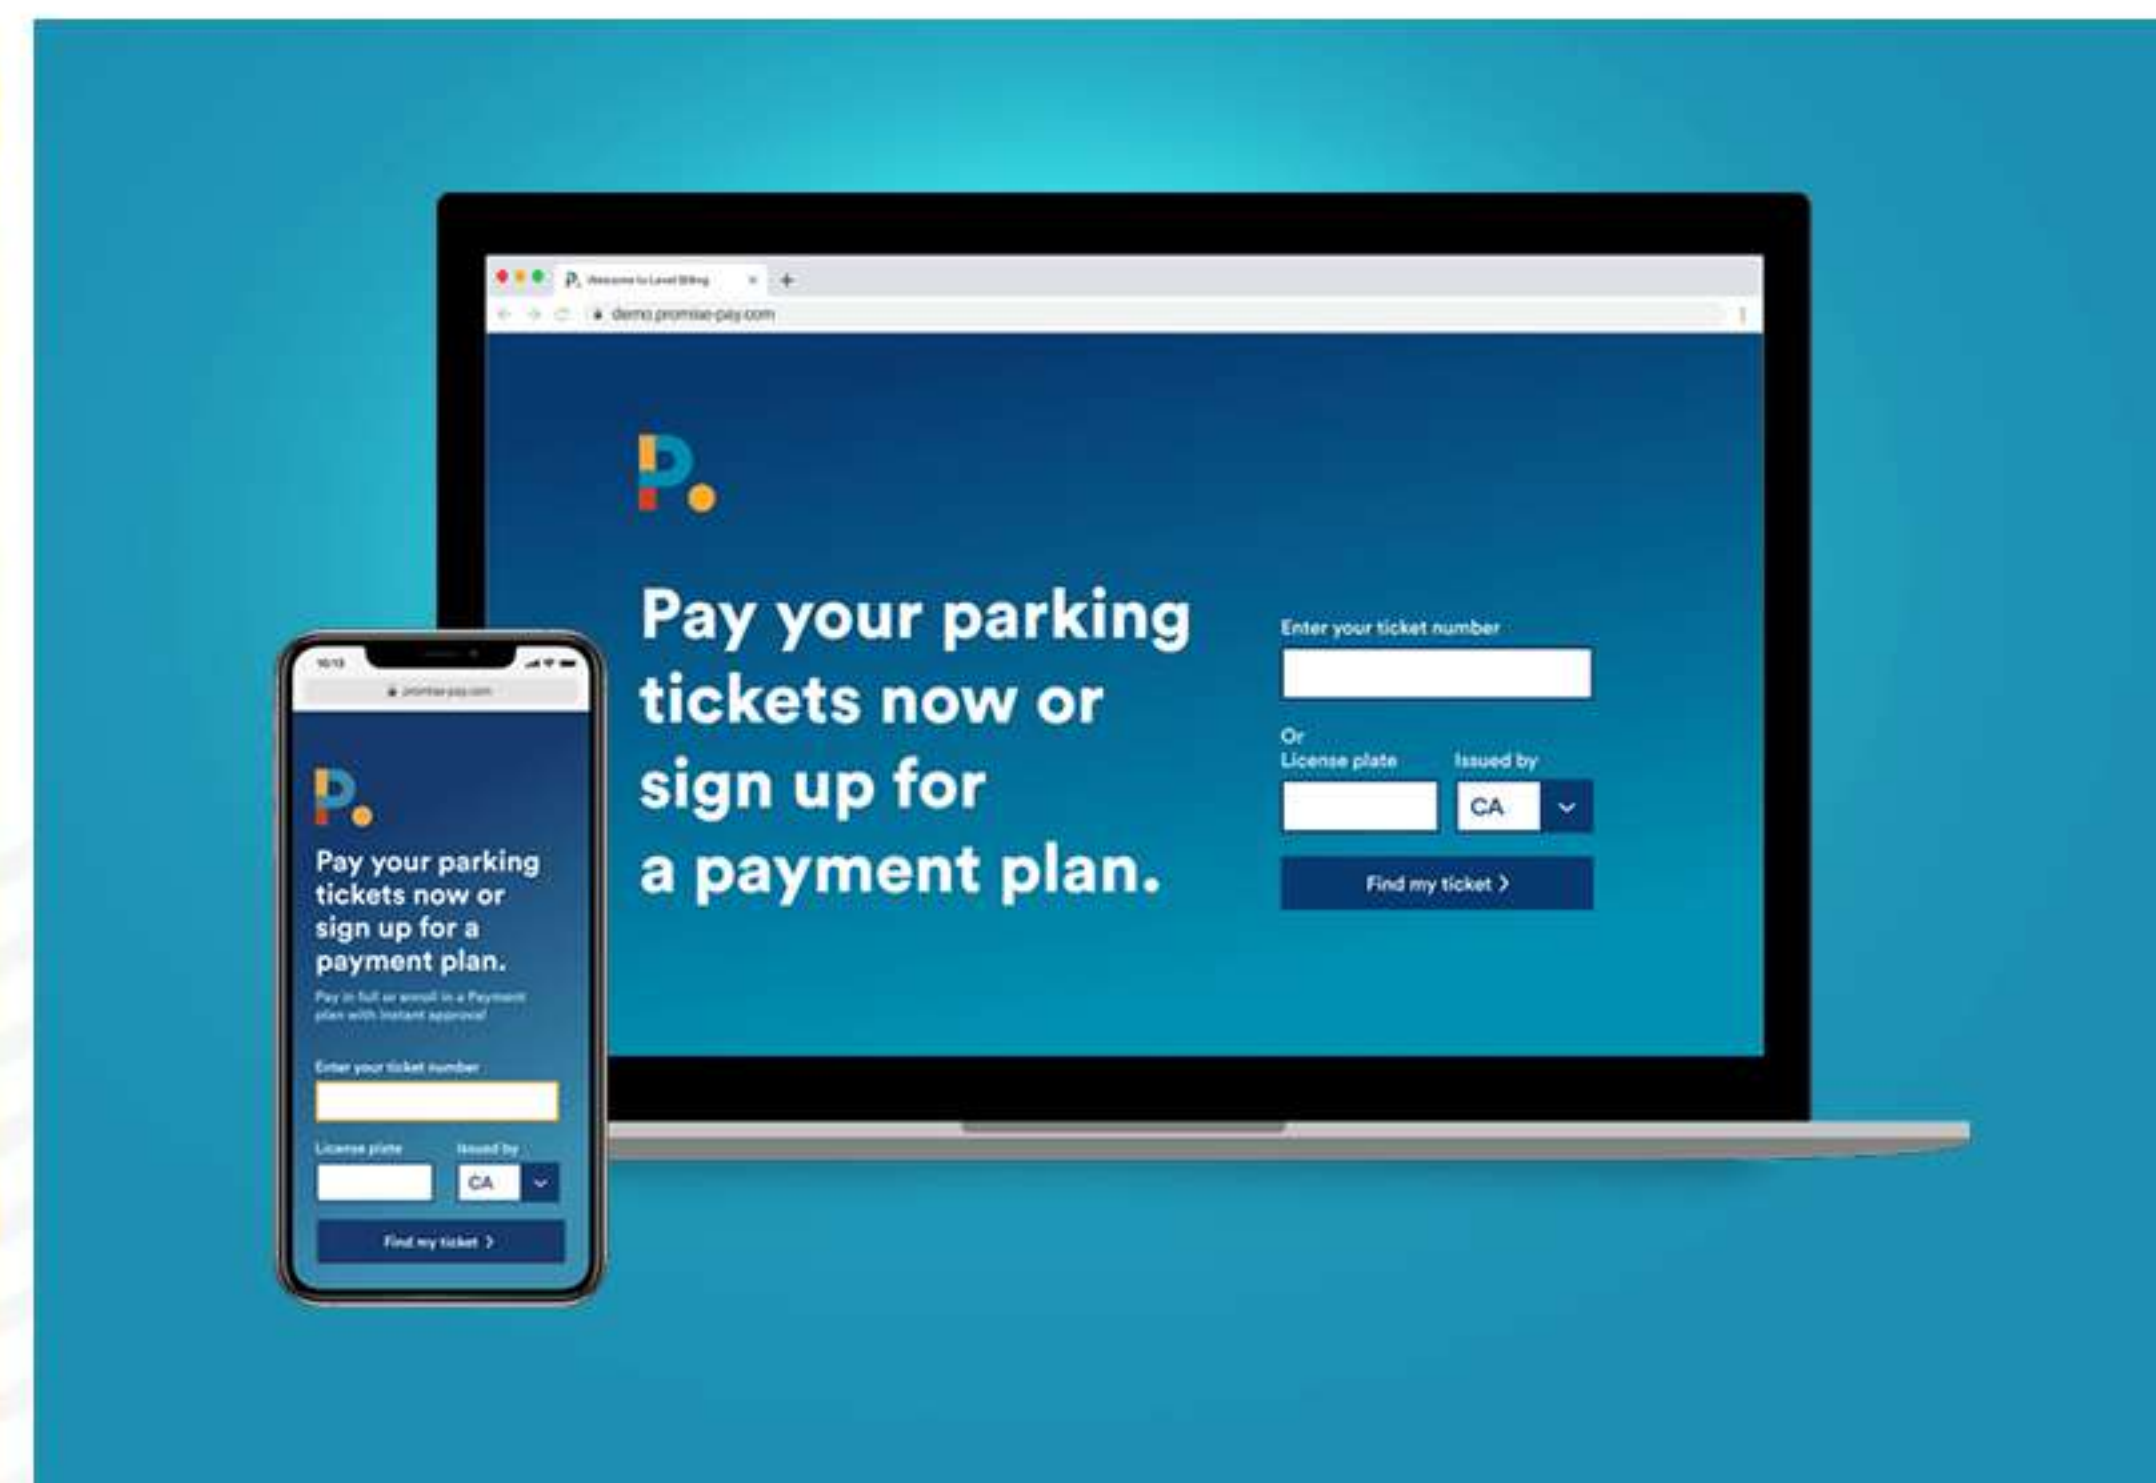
Welcome to Level Billing

demo.promise-pay.com

Pay your parking tickets now or sign up for a payment plan.

Enter your ticket number

Or
License plate

Issued by

CA

Find my ticket >

10:13

promise-pay.com

Pay your parking tickets now or sign up for a payment plan.

Pay in full or enroll in a Payment plan with instant approval

Enter your ticket number

License plate

Issued by

CA

Find my ticket >